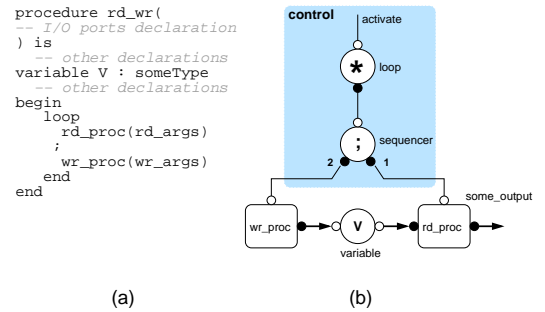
procedure rd_wr(
-- I/O ports declaration
) is
-- other declarations
variable V : someType
-- other declarations
begin
loop
rd_proc(rd_args)
;
wr_proc(wr_args)
end
end

control
activate
*
loop
;
sequencer
2
1
some_output
wr_proc
V
rd_proc
variable

(a)
(b)